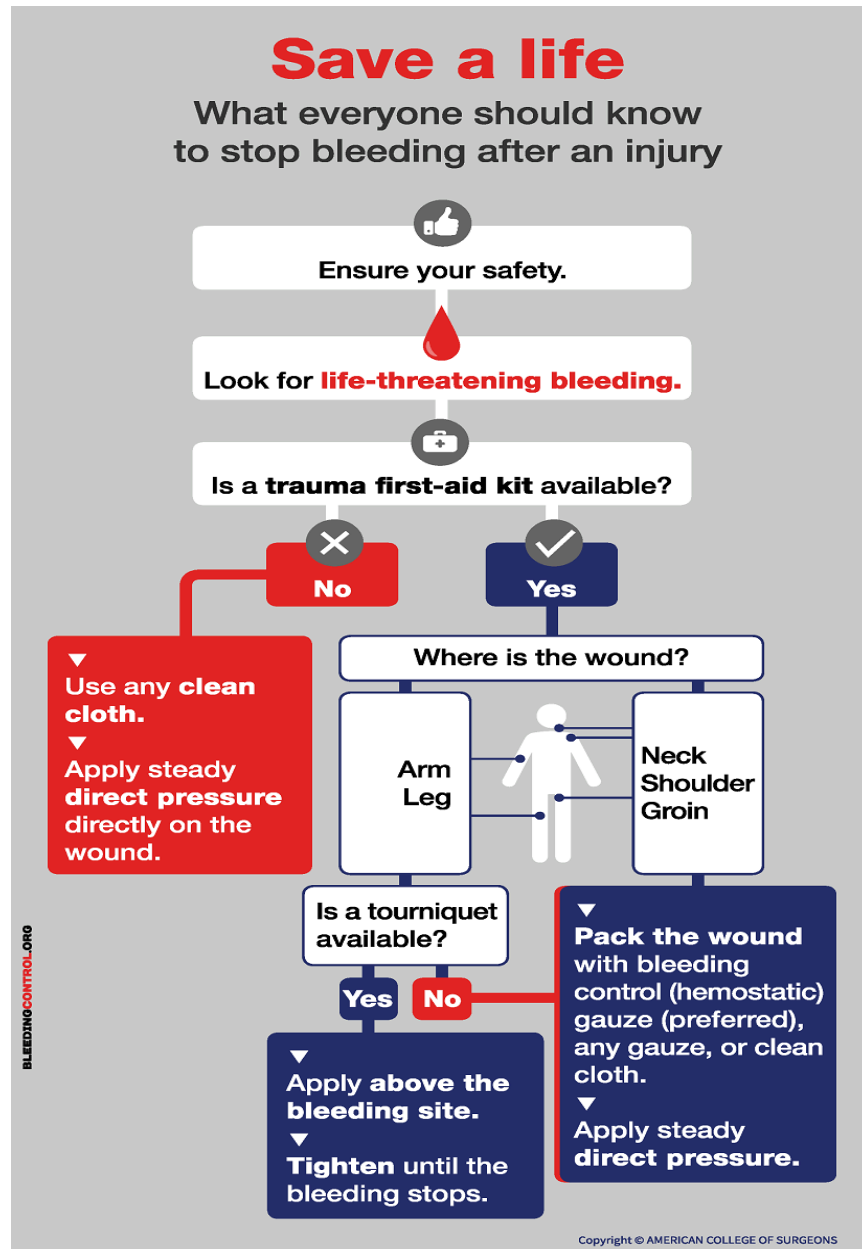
Save a life

What everyone should know to stop bleeding after an injury

Ensure your safety.

Look for life-threatening bleeding.

Is a trauma first-aid kit available?

No

Yes

Use any clean cloth.

Apply steady direct pressure directly on the wound.

Where is the wound?

Arm
Leg

Neck
Shoulder
Groin

Is a tourniquet available?

Yes

No

Apply above the bleeding site.

Tighten until the bleeding stops.

Pack the wound with bleeding control (hemostatic) gauze (preferred), any gauze, or clean cloth.

Apply steady direct pressure.

BLEEDINGCONTROL.ORG

Copyright © AMERICAN COLLEGE OF SURGEONS